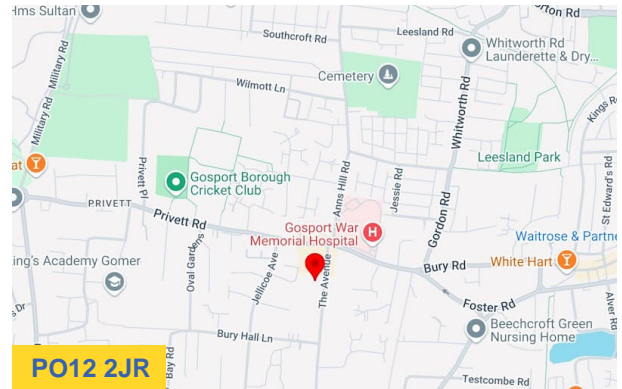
Hms Sultan
Southcroft Rd
Leesland Rd
Whitworth Rd Launderette & Dry...
Military Rd
Wilmott Ln
Cemetery
Whitworth Rd
Kings R
Leesland Park
Gosport Borough Cricket Club
Privett Pl
Anns Hill Rd
Jessie Rd
Gordon Rd
St Edward's Rd
PRIVETT
Privett Rd
Gosport War Memorial Hospital
Waitrose & Partne
ing's Academy Gomer
Oval Gardens
Jellicoe Ave
The Avenue
Bury Rd
White Hart
Foster Rd
Bury Hall Ln
Beechcroft Green Nursing Home
Alver Rd
Testcombe Rd
PO12 2JR